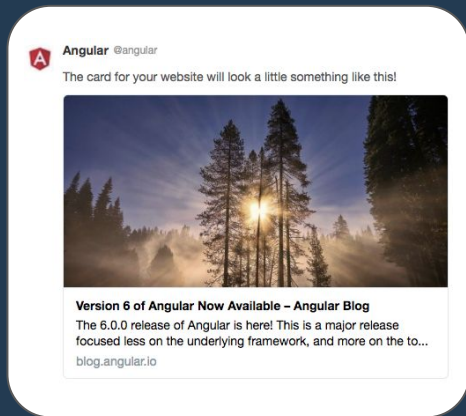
Angular @angular

The card for your website will look a little something like this!

Version 6 of Angular Now Available – Angular Blog

The 6.0.0 release of Angular is here! This is a major release focused less on the underlying framework, and more on the to...

blog.angular.io